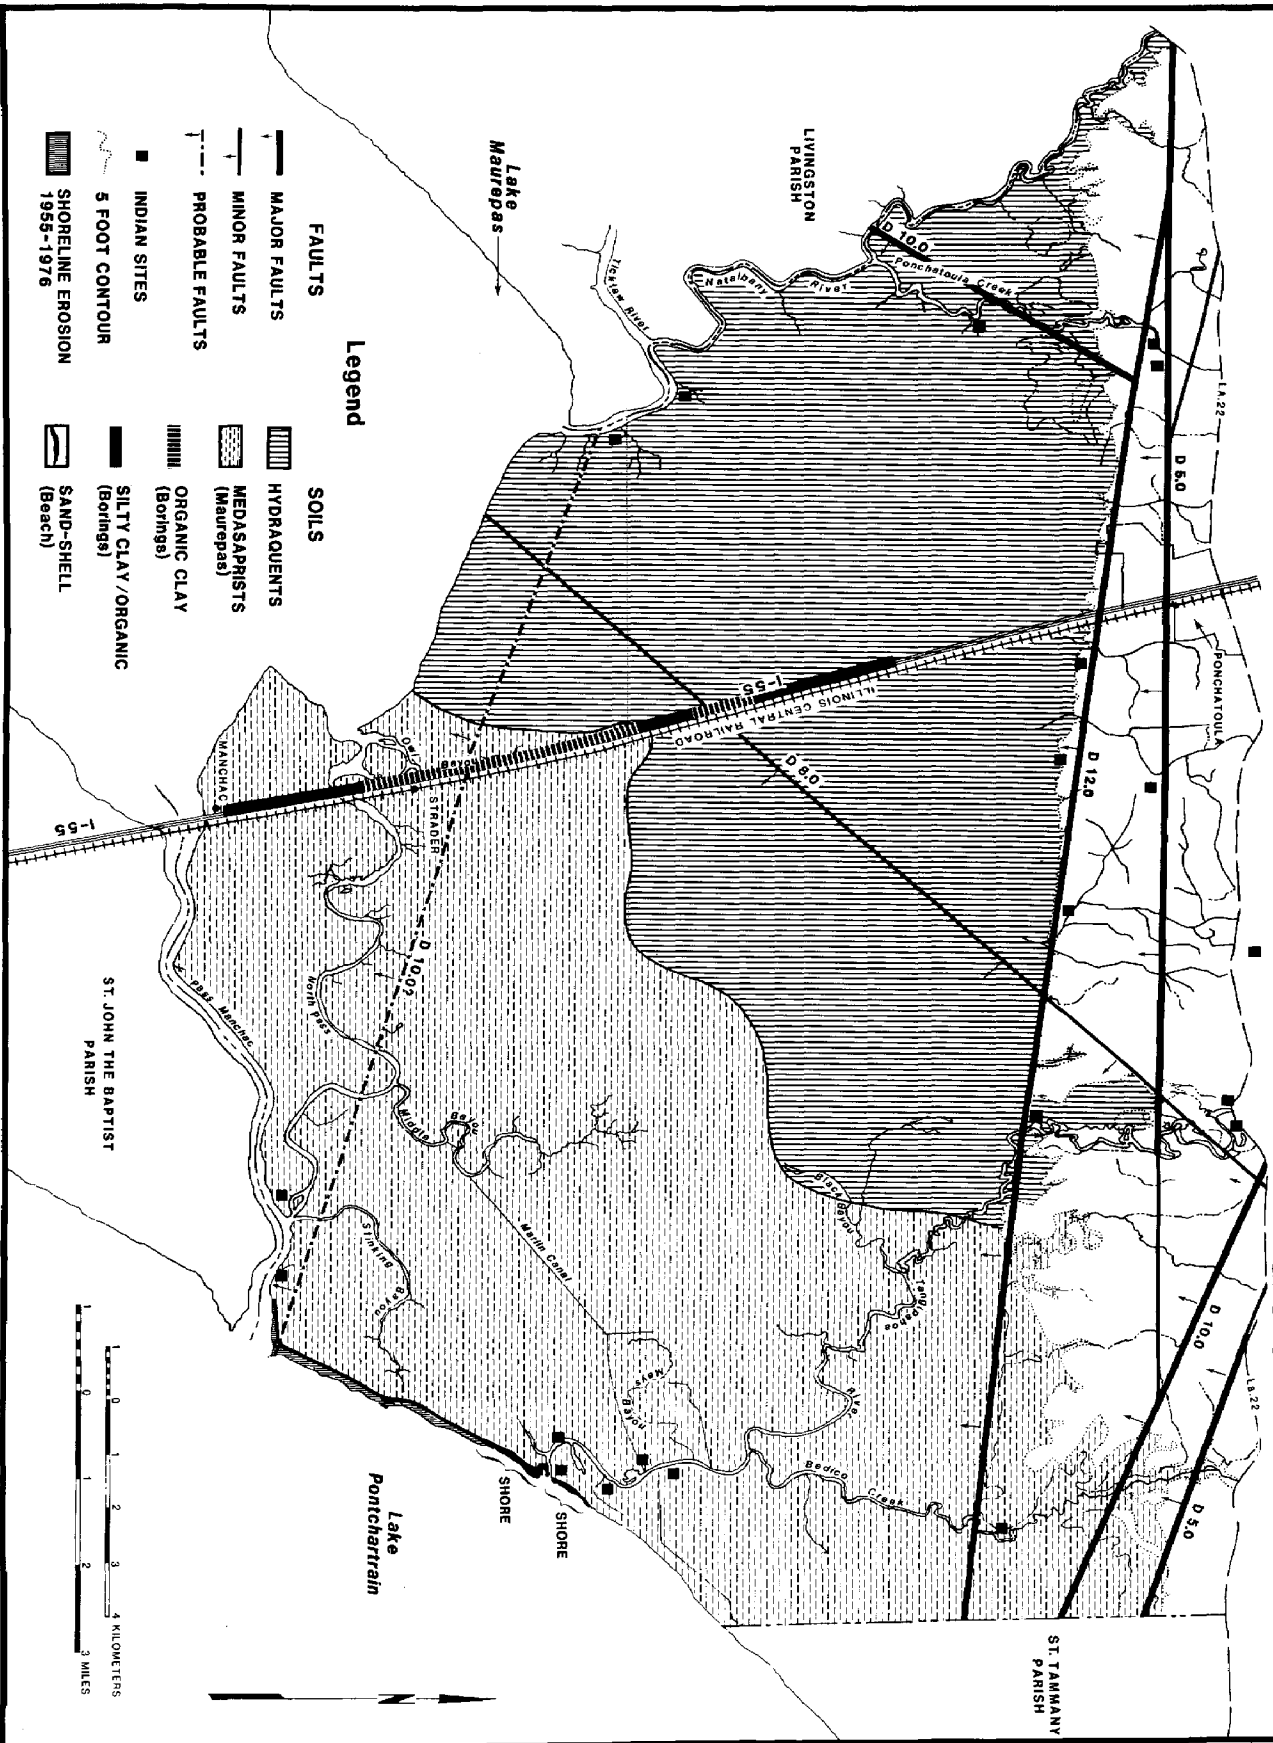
Legend

FAULTS

MAJOR FAULTS

MINOR FAULTS

PROBABLE FAULTS

INDIAN SITES

5 FOOT CONTOUR

SHORELINE EROSION 1955-1976

SOILS

HYDRAQUENTS

MEDASAPRISTS (Maurepas)

ORGANIC CLAY (Borings)

SILTY CLAY/ORGANIC (Borings)

SAND-SHELL (Beach)

Lake Maurepas

LIVINGSTON PARISH

D 10.0

Ponchatoula Creek

Natalbany River

Tickfaw River

LA 22

D 5.0

PONCHATOULA

I-55

ILLINOIS CENTRAL RAILROAD

D 12.0

D 8.0

Owl Bayou

MANCHAC

STRADER

I-55

D 10.0

North Pass

ST. JOHN THE BAPTIST PARISH

Pass Manchac

Middle Bayou

Black Bayou

Martin Canal

Tangipahoa River

Stinking Bayou

Bayou Shaw

Bedico Creek

D 10.0

LA 22

D 5.0

Lake Pontchartrain

SHORE

SHORE

ST. TAMMANY PARISH

1 0 1 2 3 4 KILOMETERS

1 0 1 2 3 MILES

N